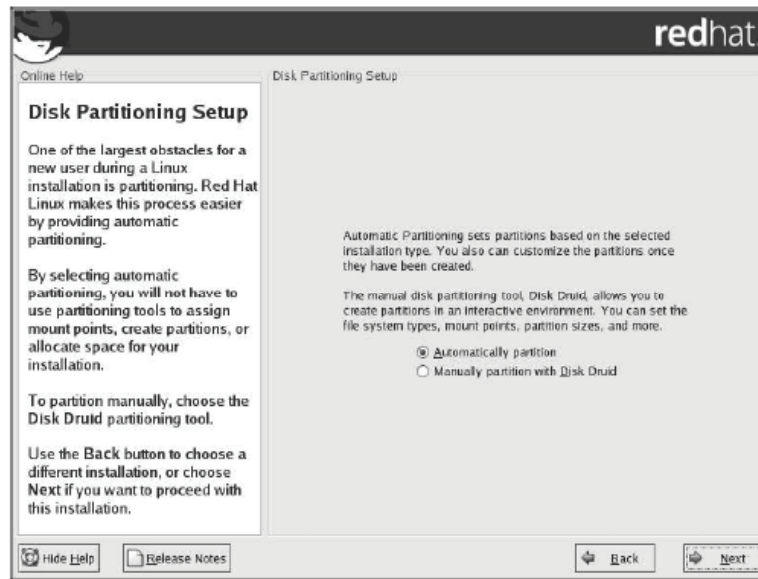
redhat

Online Help

Disk Partitioning Setup

One of the largest obstacles for a new user during a Linux installation is partitioning. Red Hat Linux makes this process easier by providing automatic partitioning.

By selecting automatic partitioning, you will not have to use partitioning tools to assign mount points, create partitions, or allocate space for your installation.

To partition manually, choose the Disk Druid partitioning tool.

Use the Back button to choose a different installation, or choose Next if you want to proceed with this installation.

Disk Partitioning Setup

Automatic Partitioning sets partitions based on the selected installation type. You also can customize the partitions once they have been created.

The manual disk partitioning tool, Disk Druid, allows you to create partitions in an interactive environment. You can set the file system types, mount points, partition sizes, and more.

Automatically partition

Manually partition with Disk Druid

Hide Help

Release Notes

Back

Next